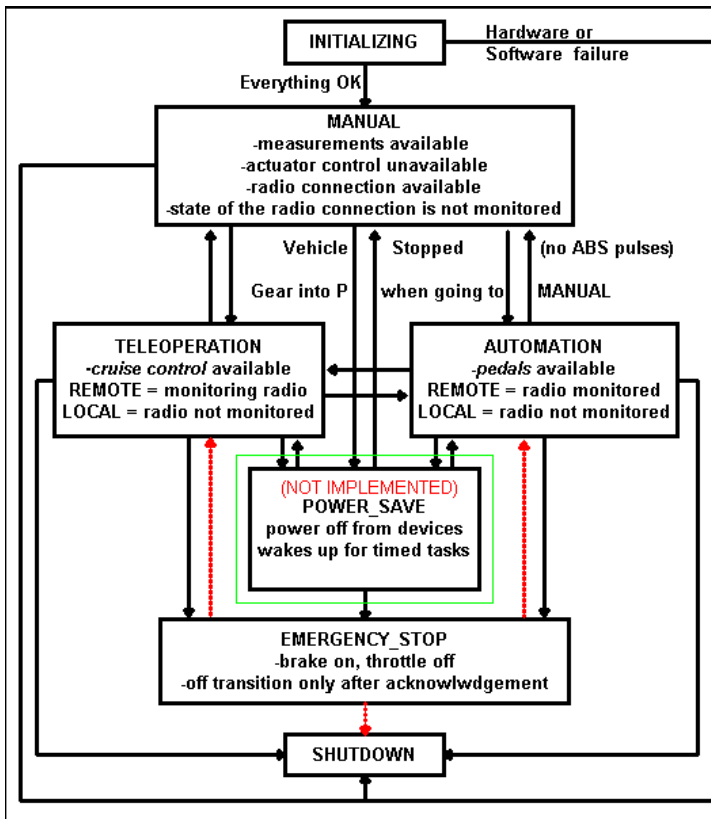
INITIALIZING

Hardware or Software failure

Everything OK

MANUAL
-measurements available
-actuator control unavailable
-radio connection available
-state of the radio connection is not monitored

Vehicle Stopped (no ABS pulses)

Gear into P when going to MANUAL

TELEOPERATION
-cruise control available
REMOTE = monitoring radio
LOCAL = radio not monitored

AUTOMATION
-pedals available
REMOTE = radio monitored
LOCAL = radio not monitored

(NOT IMPLEMENTED)
POWER_SAVE
power off from devices
wakes up for timed tasks

EMERGENCY_STOP
-brake on, throttle off
-off transition only after acknowlwdgement

SHUTDOWN